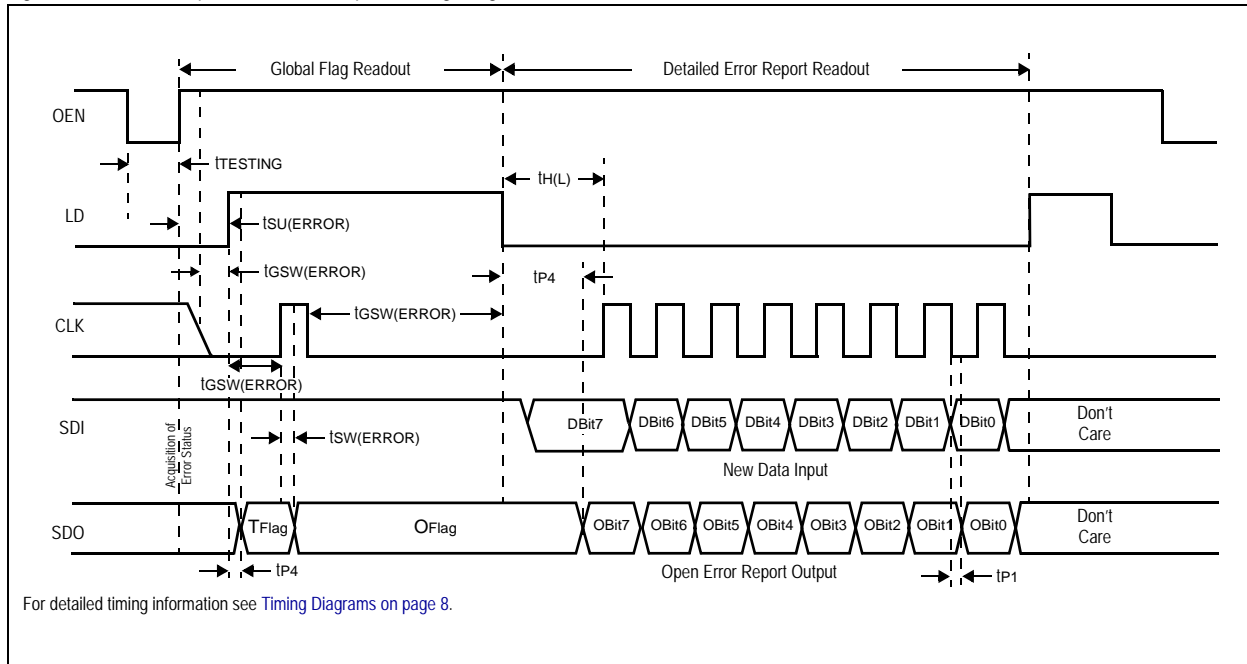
Global Flag Readout

Detailed Error Report Readout

OEN

$t_{TESTING}$

$t_{H(L)}$

LD

$t_{SU(ERROR)}$

$t_{GSW(ERROR)}$

$t_{P4}$

CLK

$t_{GSW(ERROR)}$

$t_{GSW(ERROR)}$

SDI

Acquisition of Error Status

$t_{SW(ERROR)}$

DBit7 DBit6 DBit5 DBit4 DBit3 DBit2 DBit1 DBit0

Don't Care

New Data Input

SDO

$T_{Flag}$

$O_{Flag}$

OBit7 OBit6 OBit5 OBit4 OBit3 OBit2 OBit1 OBit0

Don't Care

$t_{P4}$

Open Error Report Output

$t_{P1}$

For detailed timing information see Timing Diagrams on page 8.